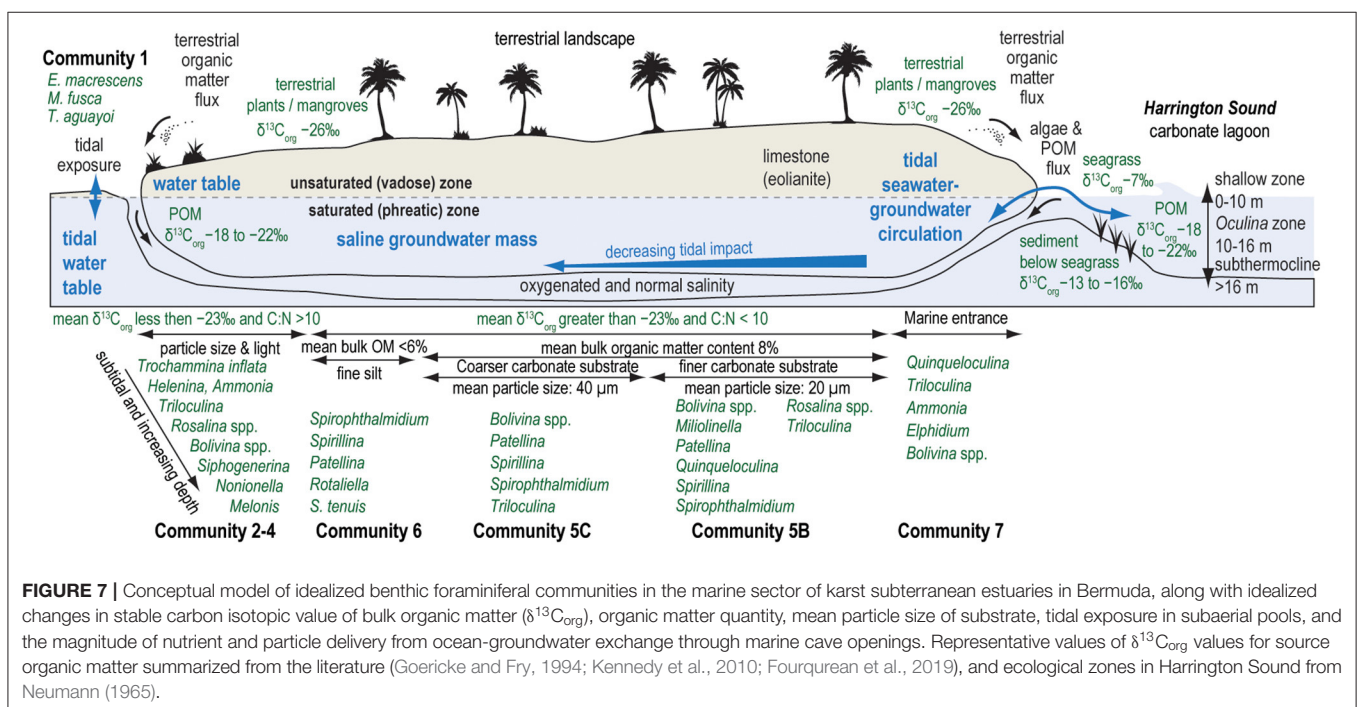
Community 1
E. macrescens
M. fusca
T. aguayoi

terrestrial organic matter flux

terrestrial landscape

terrestrial plants / mangroves
$\delta^{13}C_{org}$ −26‰

terrestrial plants / mangroves
$\delta^{13}C_{org}$ −26‰

terrestrial organic matter flux

Harrington Sound
carbonate lagoon

tidal exposure

water table

unsaturated (vadose) zone

limestone (eolianite)

tidal seawater-groundwater circulation

algae & POM flux

seagrass
$\delta^{13}C_{org}$ −7‰

shallow zone 0-10 m
Oculina zone 10-16 m
subthermocline >16 m

tidal water table

POM
$\delta^{13}C_{org}$ −18 to −22‰

saturated (phreatic) zone

saline groundwater mass

decreasing tidal impact

POM
$\delta^{13}C_{org}$ −18 to −22‰

sediment below seagrass
$\delta^{13}C_{org}$ −13 to −16‰

oxygenated and normal salinity

mean $\delta^{13}C_{org}$ less then −23‰ and C:N >10

mean $\delta^{13}C_{org}$ greater than −23‰ and C:N < 10

Marine entrance

particle size & light

subtidal and increasing depth

Trochammina inflata
Helenina, Ammonia
Triloculina
Rosalina spp.
Bolivina spp.
Siphogenerina
Nonionella
Melonis

mean bulk OM <6%
fine silt

mean bulk organic matter content 8%
Coarser carbonate substrate
mean particle size: 40 μm
finer carbonate substrate
mean particle size: 20 μm

Spirophthalmidium
Spirillina
Patellina
Rotaliella
S. tenuis

Bolivina spp.
Patellina
Spirillina
Spirophthalmidium
Triloculina

Bolivina spp.
Miliolinella
Patellina
Quinqueloculina
Spirillina
Spirophthalmidium

Rosalina spp.
Triloculina

Quinqueloculina
Triloculina
Ammonia
Elphidium
Bolivina spp.

Community 2-4
Community 6
Community 5C
Community 5B
Community 7

FIGURE 7 | Conceptual model of idealized benthic foraminiferal communities in the marine sector of karst subterranean estuaries in Bermuda, along with idealized changes in stable carbon isotopic value of bulk organic matter ($\delta^{13}C_{org}$), organic matter quantity, mean particle size of substrate, tidal exposure in subaerial pools, and the magnitude of nutrient and particle delivery from ocean-groundwater exchange through marine cave openings. Representative values of $\delta^{13}C_{org}$ values for source organic matter summarized from the literature (Goericke and Fry, 1994; Kennedy et al., 2010; Fourqurean et al., 2019), and ecological zones in Harrington Sound from Neumann (1965).